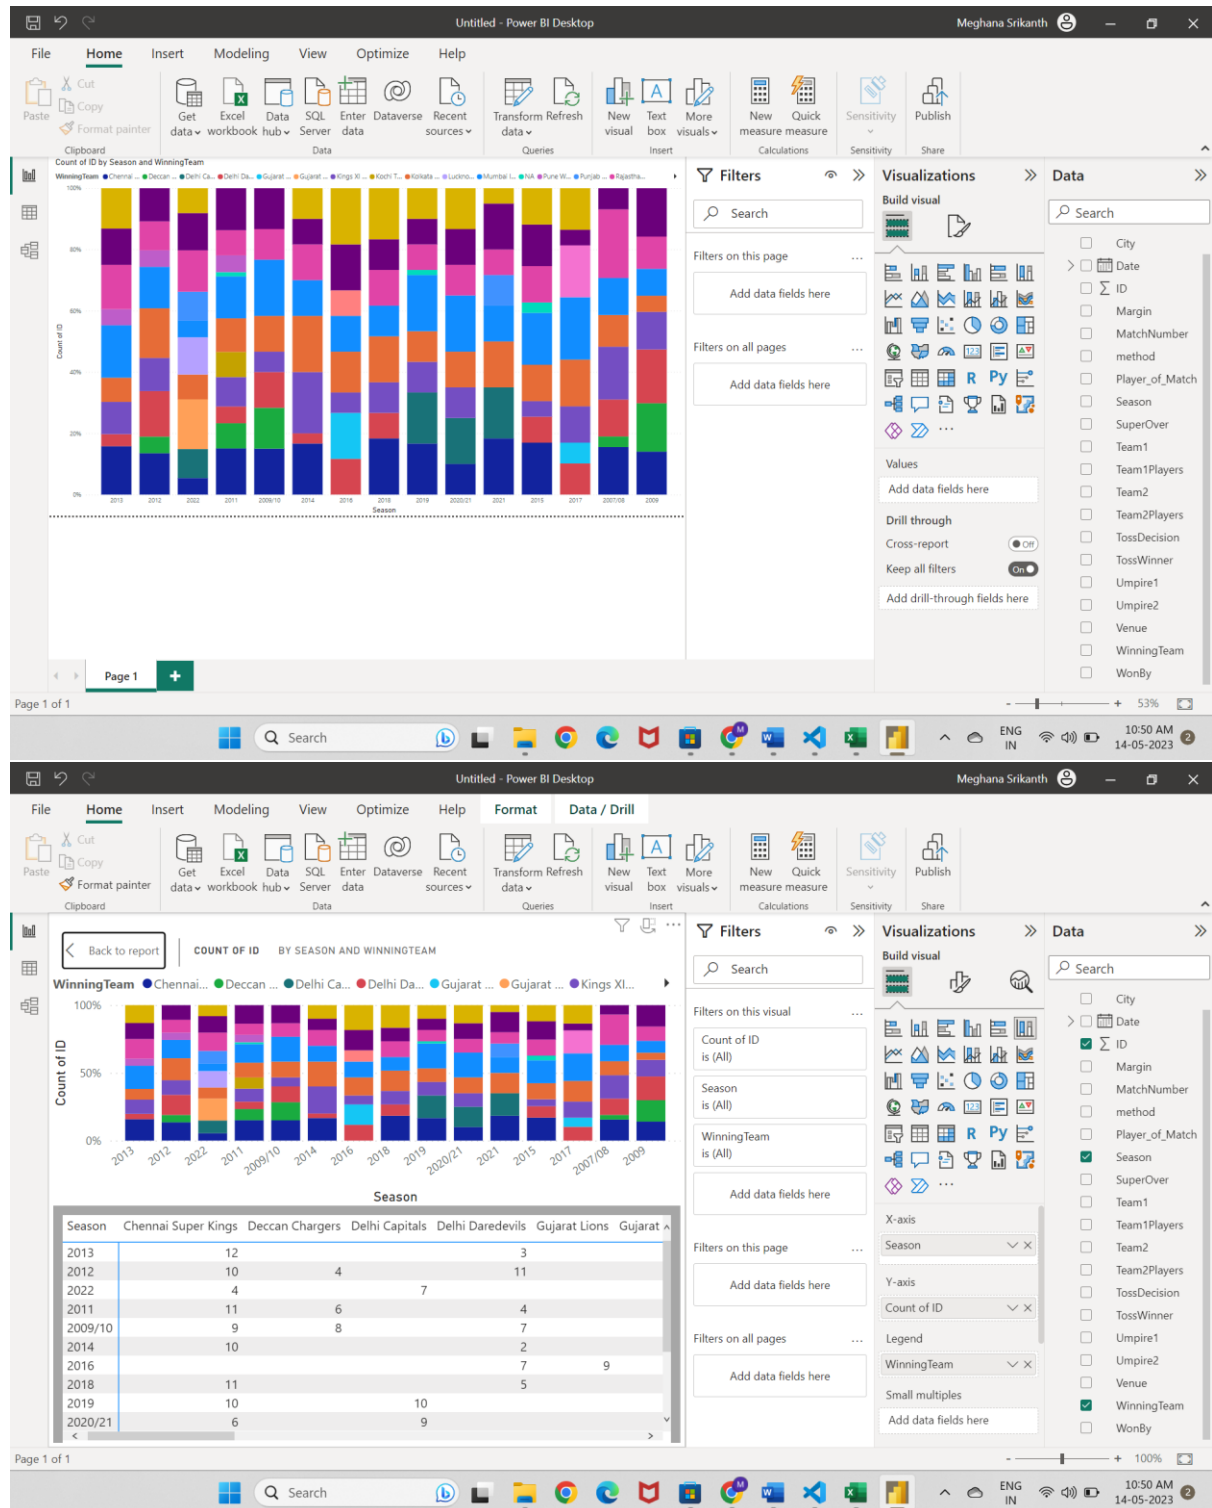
Untitled - Power BI Desktop    Meghana Srikanth

File   Home   Insert   Modeling   View   Optimize   Help

Paste   Cut   Copy   Format painter   Clipboard
Get data   Excel workbook   Data hub   SQL Server   Enter data   Dataverse   Recent sources   Data
Transform data   Refresh   Queries
New visual   Text box   More visuals   Insert
New measure   Quick measure   Calculations
Sensitivity   Sensitivity
Publish   Share

Count of ID by Season and WinningTeam
WinningTeam ● Chennai ... ● Deccan ... ● Delhi Ca... ● Delhi Da... ● Gujarat ... ● Gujarat ... ● Kings XI ... ● Kochi T... ● Kolkata ... ● Luckno... ● Mumbai I... ● NA ● Pune W... ● Punjab ... ● Rajastha...
100%
80%
60%
40%
20%
0%
Count of ID
2013 2012 2022 2011 2009/10 2014 2016 2018 2019 2020/21 2021 2015 2017 2007/08 2009
Season

Page 1   +
Page 1 of 1

Filters
Search
Filters on this page ...
Add data fields here
Filters on all pages ...
Add data fields here

Visualizations
Build visual
R Py ...
Values
Add data fields here
Drill through
Cross-report   Off
Keep all filters   On
Add drill-through fields here

Data
Search
City
Date
ID
Margin
MatchNumber
method
Player_of_Match
Season
SuperOver
Team1
Team1Players
Team2
Team2Players
TossDecision
TossWinner
Umpire1
Umpire2
Venue
WinningTeam
WonBy

53%
Search
ENG IN   10:50 AM 14-05-2023

Untitled - Power BI Desktop    Meghana Srikanth

File   Home   Insert   Modeling   View   Optimize   Help   Format   Data / Drill

Paste   Cut   Copy   Format painter   Clipboard
Get data   Excel workbook   Data hub   SQL Server   Enter data   Dataverse   Recent sources   Data
Transform data   Refresh   Queries
New visual   Text box   More visuals   Insert
New measure   Quick measure   Calculations
Sensitivity   Sensitivity
Publish   Share

Back to report   COUNT OF ID   BY SEASON AND WINNINGTEAM
WinningTeam ● Chennai... ● Deccan ... ● Delhi Ca... ● Delhi Da... ● Gujarat ... ● Gujarat ... ● Kings XI...
100%
50%
0%
Count of ID
2013 2012 2022 2011 2009/10 2014 2016 2018 2019 2020/21 2021 2015 2017 2007/08 2009
Season

| Season | Chennai Super Kings | Deccan Chargers | Delhi Capitals | Delhi Daredevils | Gujarat Lions | Gujarat |
|---|---|---|---|---|---|---|
| 2013 | 12 | | | 3 | | |
| 2012 | 10 | 4 | | 11 | | |
| 2022 | 4 | | 7 | | | |
| 2011 | 11 | 6 | | 4 | | |
| 2009/10 | 9 | 8 | | 7 | | |
| 2014 | 10 | | | 2 | | |
| 2016 | | | | 7 | 9 | |
| 2018 | 11 | | | 5 | | |
| 2019 | 10 | | 10 | | | |
| 2020/21 | 6 | | 9 | | | |

Page 1 of 1

Filters
Search
Filters on this visual ...
Count of ID is (All)
Season is (All)
WinningTeam is (All)
Add data fields here
Filters on this page ...
Add data fields here
Filters on all pages ...
Add data fields here

Visualizations
Build visual
R Py ...
X-axis
Season
Y-axis
Count of ID
Legend
WinningTeam
Small multiples
Add data fields here

Data
Search
City
Date
ID
Margin
MatchNumber
method
Player_of_Match
Season
SuperOver
Team1
Team1Players
Team2
Team2Players
TossDecision
TossWinner
Umpire1
Umpire2
Venue
WinningTeam
WonBy

100%
Search
ENG IN   10:50 AM 14-05-2023